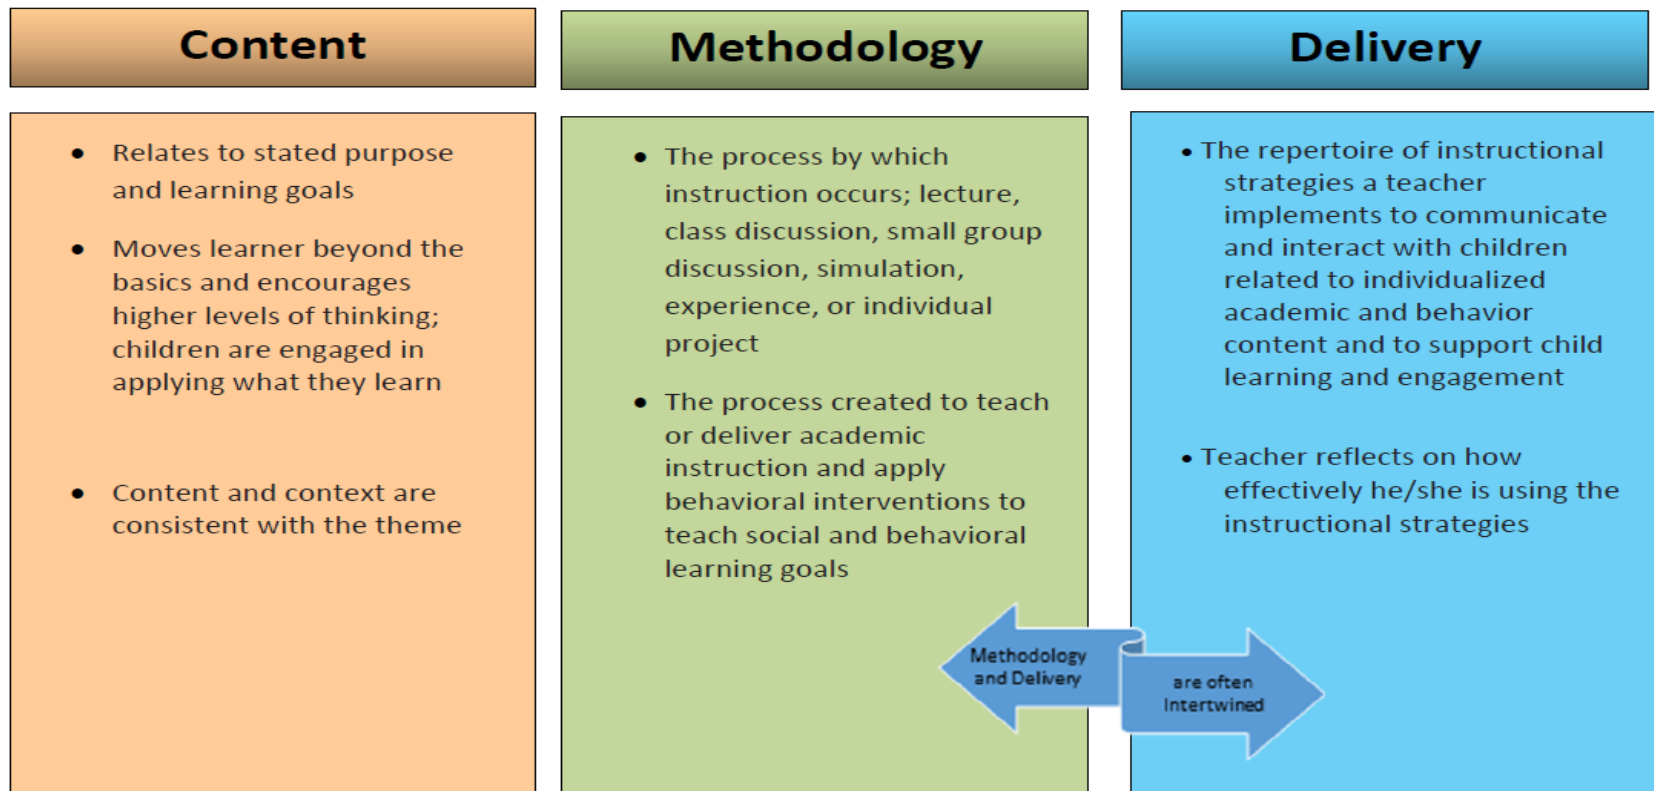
Content

- Relates to stated purpose and learning goals
- Moves learner beyond the basics and encourages higher levels of thinking; children are engaged in applying what they learn
- Content and context are consistent with the theme

Methodology

- The process by which instruction occurs; lecture, class discussion, small group discussion, simulation, experience, or individual project
- The process created to teach or deliver academic instruction and apply behavioral interventions to teach social and behavioral learning goals

Delivery

- The repertoire of instructional strategies a teacher implements to communicate and interact with children related to individualized academic and behavior content and to support child learning and engagement
- Teacher reflects on how effectively he/she is using the instructional strategies

Methodology and Delivery

are often Intertwined